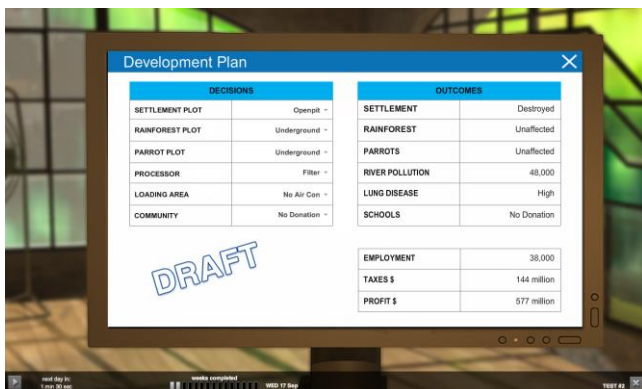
Development Plan

| DECISIONS | |
|---|---|
| SETTLEMENT PLOT | Openpit |
| RAINFOREST PLOT | Underground |
| PARROT PLOT | Underground |
| PROCESSOR | Filter |
| LOADING AREA | No Air Con |
| COMMUNITY | No Donation |

| OUTCOMES | |
|---|---|
| SETTLEMENT | Destroyed |
| RAINFOREST | Unaffected |
| PARROTS | Unaffected |
| RIVER POLLUTION | 48,000 |
| LUNG DISEASE | High |
| SCHOOLS | No Donation |

DRAFT

| | |
|---|---|
| EMPLOYMENT | 38,000 |
| TAXES $ | 144 million |
| PROFIT $ | 577 million |

next day in: 1 min 30 sec

weeks completed

WED 17 Sep

TEST #2